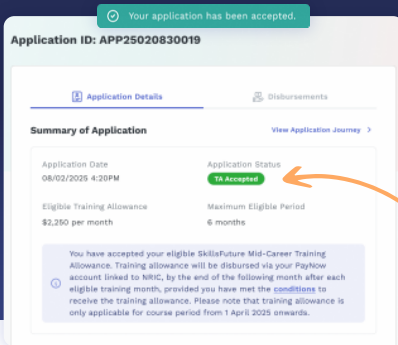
Your application has been accepted.

Application ID: APP25020830019

Application Details

Disbursements

Summary of Application

View Application Journey >

Application Date
08/02/2025 4:20PM

Application Status
TA Accepted

Eligible Training Allowance
$2,250 per month

Maximum Eligible Period
6 months

You have accepted your eligible SkillsFuture Mid-Career Training Allowance. Training allowance will be disbursed via your PayNow account linked to NRIC, by the end of the following month after each eligible training month, provided you have met the conditions to receive the training allowance. Please note that training allowance is only applicable for course period from 1 April 2025 onwards.